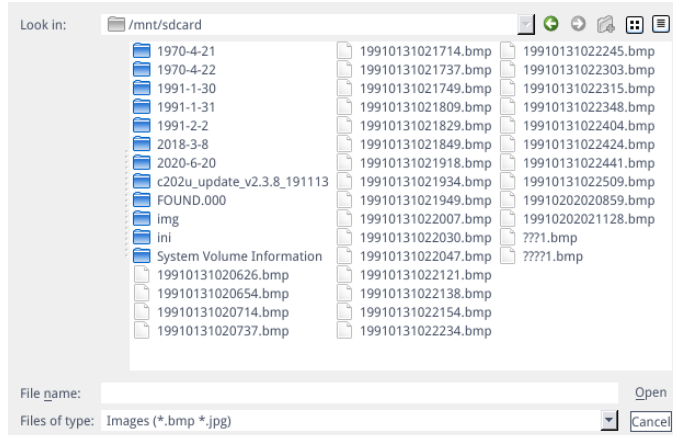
Look in: /mnt/sdcard

1970-4-21
1970-4-22
1991-1-30
1991-1-31
1991-2-2
2018-3-8
2020-6-20
c202u_update_v2.3.8_191113
FOUND.000
img
ini
System Volume Information
19910131020626.bmp
19910131020654.bmp
19910131020714.bmp
19910131020737.bmp

19910131021714.bmp
19910131021737.bmp
19910131021749.bmp
19910131021809.bmp
19910131021829.bmp
19910131021849.bmp
19910131021918.bmp
19910131021934.bmp
19910131021949.bmp
19910131022007.bmp
19910131022030.bmp
19910131022047.bmp
19910131022121.bmp
19910131022138.bmp
19910131022154.bmp
19910131022234.bmp

19910131022245.bmp
19910131022303.bmp
19910131022315.bmp
19910131022348.bmp
19910131022404.bmp
19910131022424.bmp
19910131022441.bmp
19910131022509.bmp
19910202020859.bmp
19910202021128.bmp
???1.bmp
????1.bmp

File name: Open
Files of type: Images (*.bmp *.jpg) Cancel